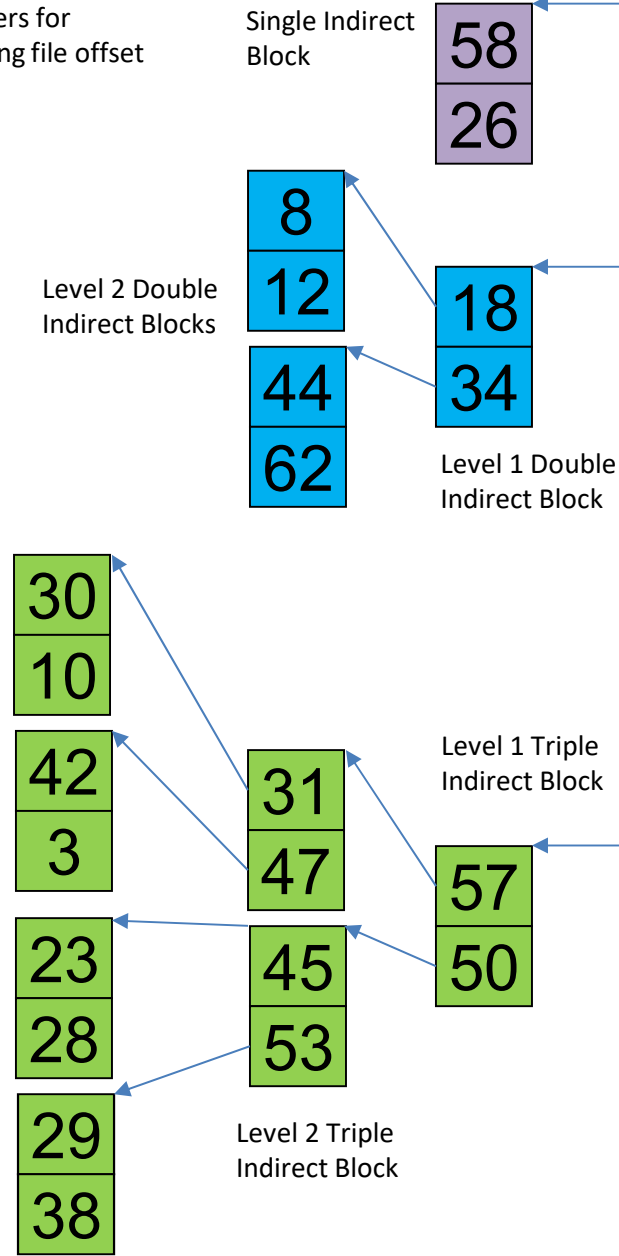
ers for
ng file offset

Single Indirect Block

58
26

8
12

Level 2 Double Indirect Blocks

18
34

44
62

Level 1 Double Indirect Block

30
10

42
3

Level 1 Triple Indirect Block

31
47

57
50

23
28

45
53

29
38

Level 2 Triple Indirect Block